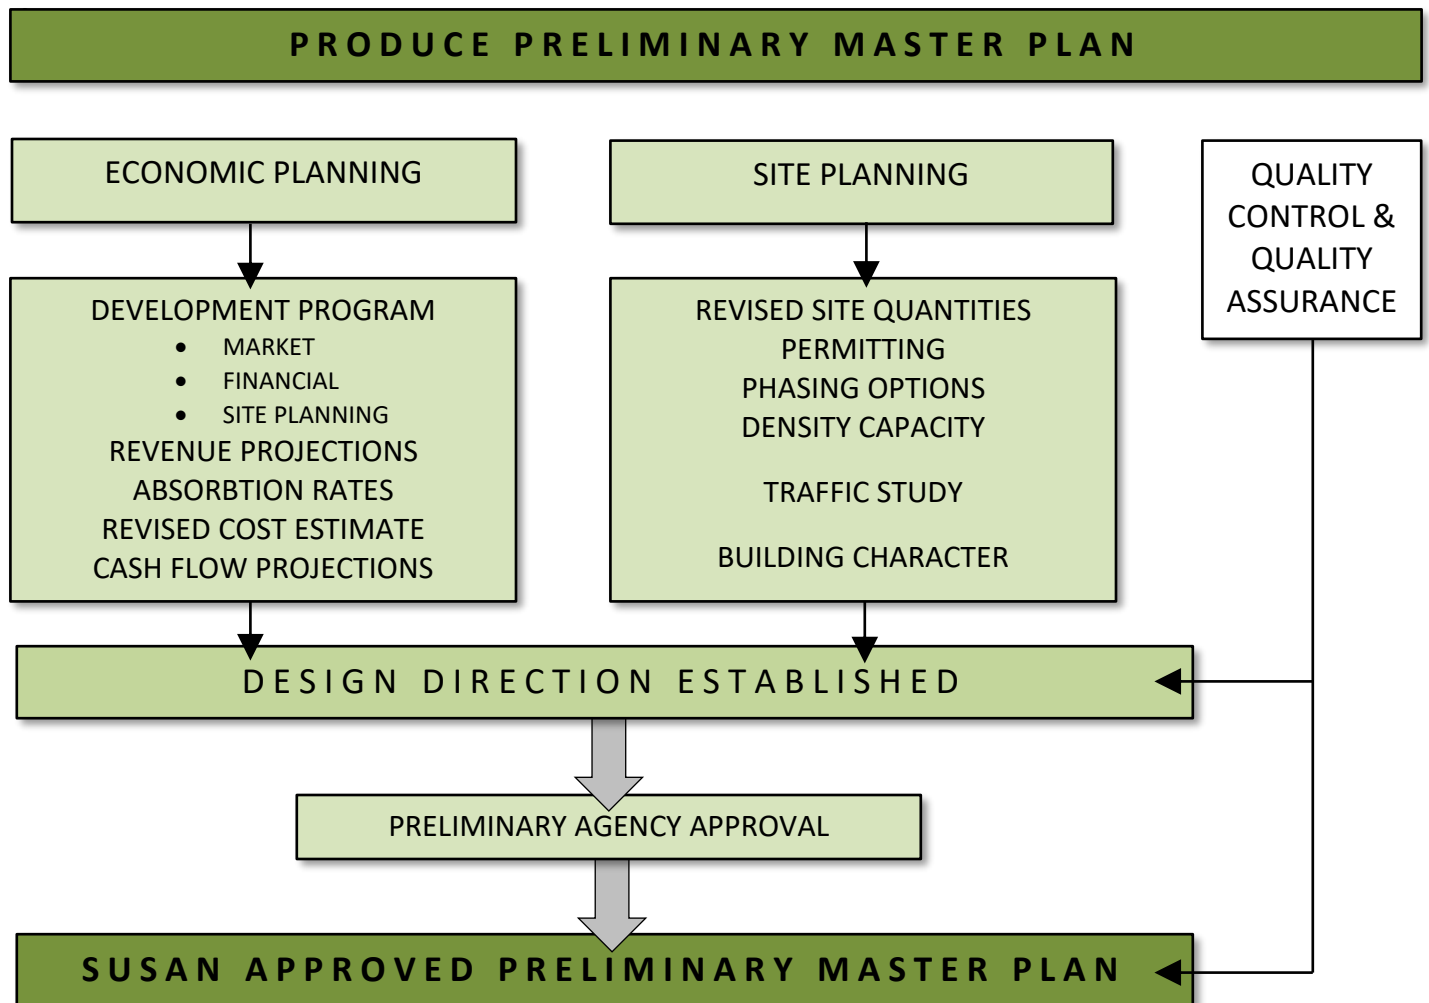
PRODUCE PRELIMINARY MASTER PLAN

ECONOMIC PLANNING

SITE PLANNING

QUALITY CONTROL & QUALITY ASSURANCE

DEVELOPMENT PROGRAM
- MARKET
- FINANCIAL
- SITE PLANNING
REVENUE PROJECTIONS
ABSORBTION RATES
REVISED COST ESTIMATE
CASH FLOW PROJECTIONS

REVISED SITE QUANTITIES
PERMITTING
PHASING OPTIONS
DENSITY CAPACITY

TRAFFIC STUDY

BUILDING CHARACTER

DESIGN DIRECTION ESTABLISHED

PRELIMINARY AGENCY APPROVAL

SUSAN APPROVED PRELIMINARY MASTER PLAN